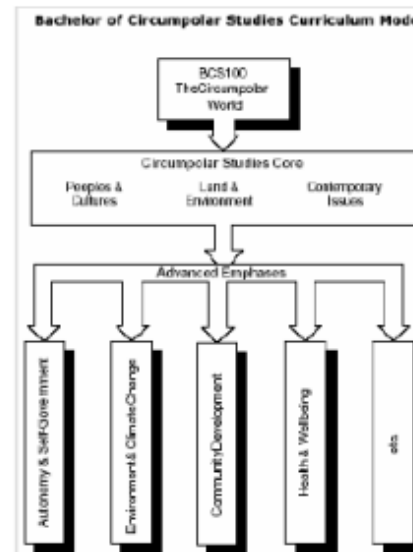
Bachelor of Circumpolar Studies Curriculum Mode

BCS100
TheCircumpolar
World

Circumpolar Studies Core

Peoples & Cultures

Land & Environment

Contemporary Issues

Advanced Emphases

Autonomy & Self-Government

Environment & ClimateChange

CommunityDevelopment

Health & Wellbeing

etc